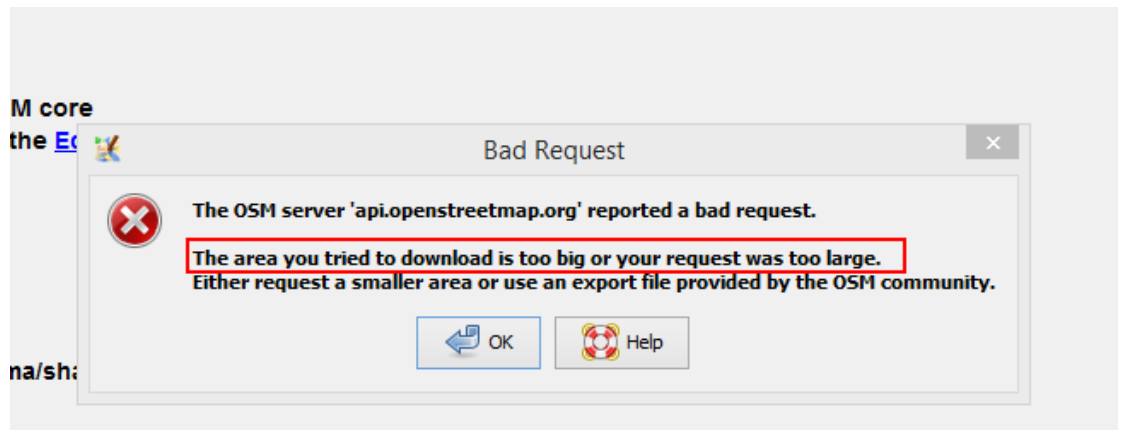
M core
the Ed

Bad Request

×

The OSM server 'api.openstreetmap.org' reported a bad request.

The area you tried to download is too big or your request was too large.
Either request a smaller area or use an export file provided by the OSM community.

OK

Help

na/sha